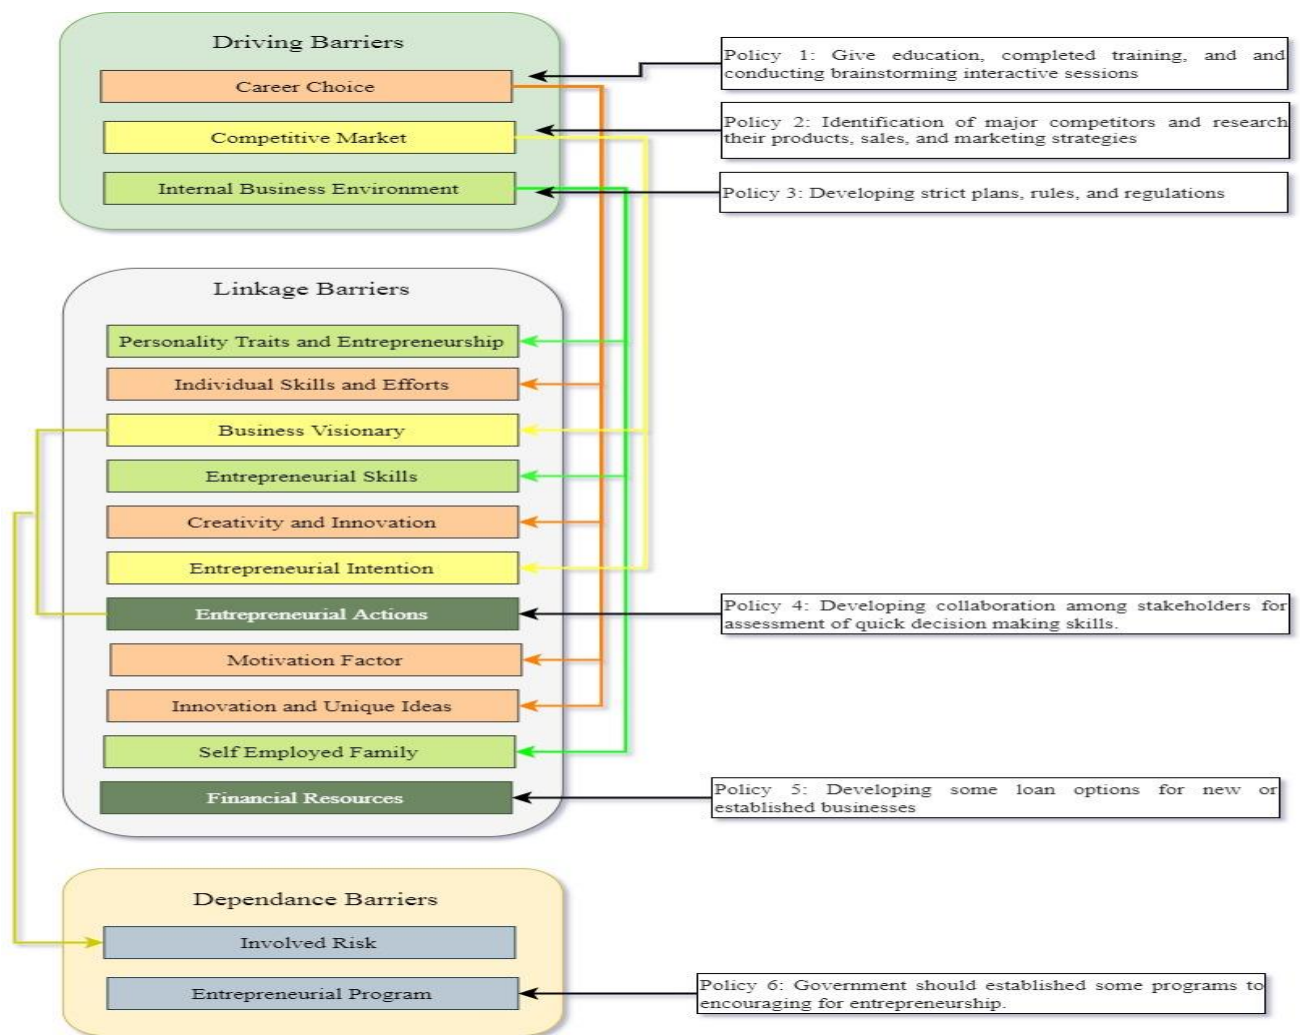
Driving Barriers

Career Choice

Competitive Market

Internal Business Environment

Policy 1: Give education, completed training, and and conducting brainstorming interactive sessions

Policy 2: Identification of major competitors and research their products, sales, and marketing strategies

Policy 3: Developing strict plans, rules, and regulations

Linkage Barriers

Personality Traits and Entrepreneurship

Individual Skills and Efforts

Business Visionary

Entrepreneurial Skills

Creativity and Innovation

Entrepreneurial Intention

Entrepreneurial Actions

Motivation Factor

Innovation and Unique Ideas

Self Employed Family

Financial Resources

Policy 4: Developing collaboration among stakeholders for assessment of quick decision making skills.

Policy 5: Developing some loan options for new or established businesses

Dependance Barriers

Involved Risk

Entrepreneurial Program

Policy 6: Government should established some programs to encouraging for entrepreneurship.